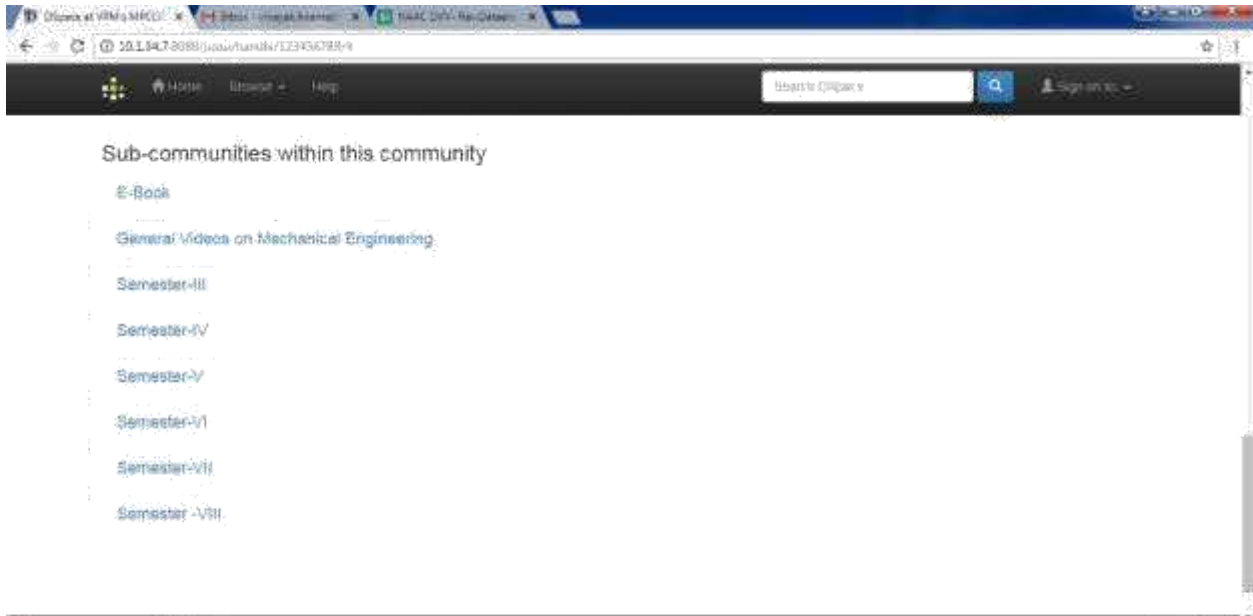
DSpace at VRMs MRCOE × Inbox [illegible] × NAAC DVV Re-Datase ×

10.1.34.7:8080/jspui/handle/123456789/4

Home Browse Help

Search DSpace

Sign on to

Sub-communities within this community

E-Book

General Videos on Mechanical Engineering

Semester-III

Semester-IV

Semester-V

Semester-VI

Semester-VII

Semester -VIII